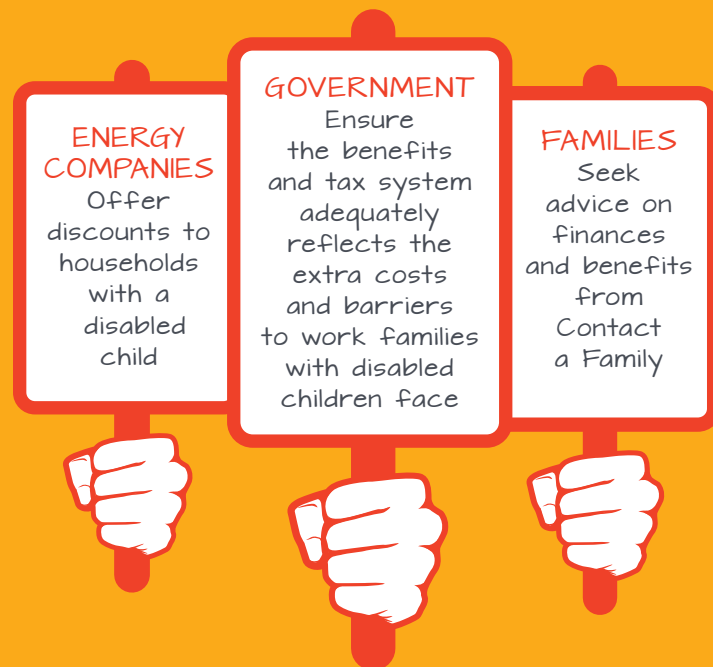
ENERGY COMPANIES
Offer discounts to households with a disabled child

GOVERNMENT
Ensure the benefits and tax system adequately reflects the extra costs and barriers to work families with disabled children face

FAMILIES
Seek advice on finances and benefits from Contact a Family